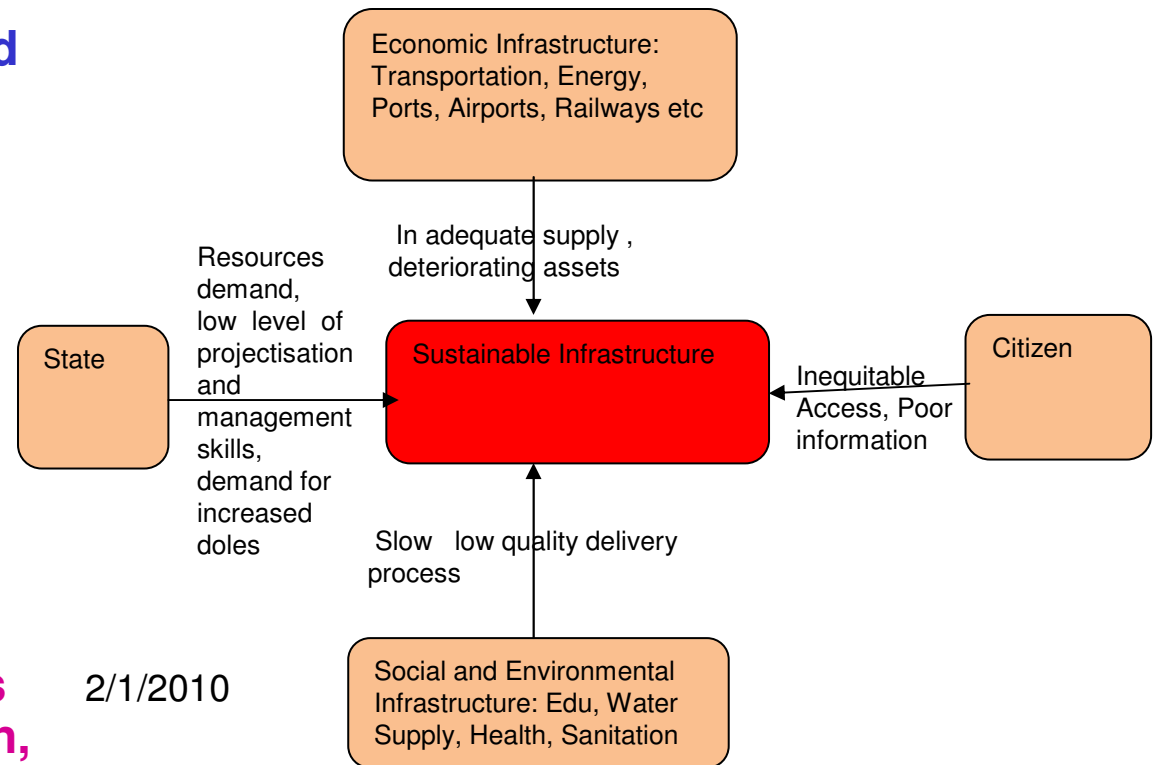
d

Economic Infrastructure: Transportation, Energy, Ports, Airports, Railways etc

In adequate supply , deteriorating assets

Resources demand, low level of projectisation and management skills, demand for increased doles

State

Sustainable Infrastructure

Citizen

Inequitable Access, Poor information

Slow low quality delivery process

s
n,

2/1/2010

Social and Environmental Infrastructure: Edu, Water Supply, Health, Sanitation